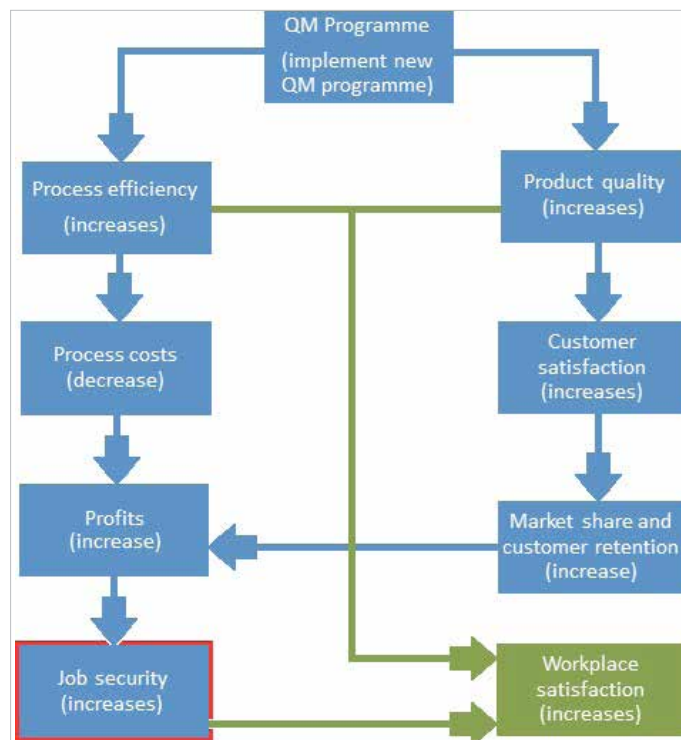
QM Programme
(implement new QM programme)

Process efficiency
(increases)

Product quality
(increases)

Process costs
(decrease)

Customer satisfaction
(increases)

Profits
(increase)

Market share and customer retention
(increase)

Job security
(increases)

Workplace satisfaction
(increases)